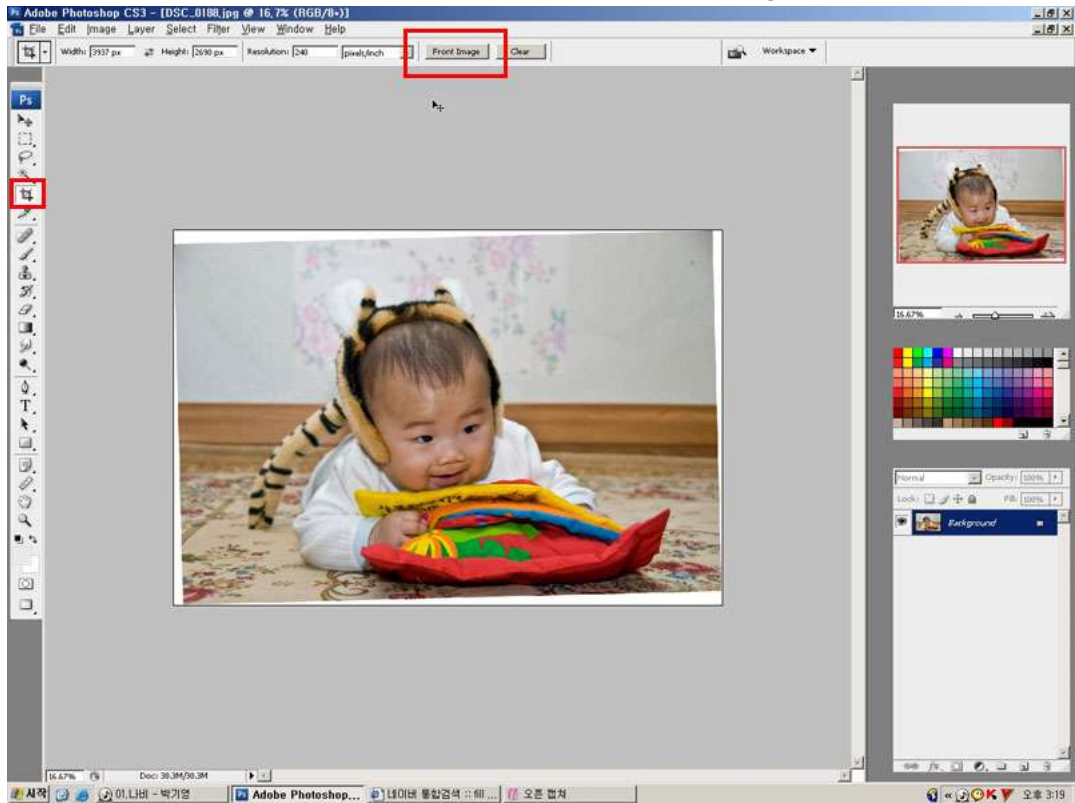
Adobe Photoshop CS3 - [DSC_0188.jpg @ 16,7% (RGB/8#)]

File Edit Image Layer Select Filter View Window Help

Width: 3937 px Height: 2690 px Resolution: 240 pixels/inch Front Image Clear

Workspace

Ps

16.67%

Normal Opacity: 100%

Lock: Fill: 100%

Background

16.67% Doc: 30.3M/30.3M

시작 01.나비 - 박기영 Adobe Photoshop... 네이버 통합검색 :: 树 ... 오픈 컴처

오후 3:19